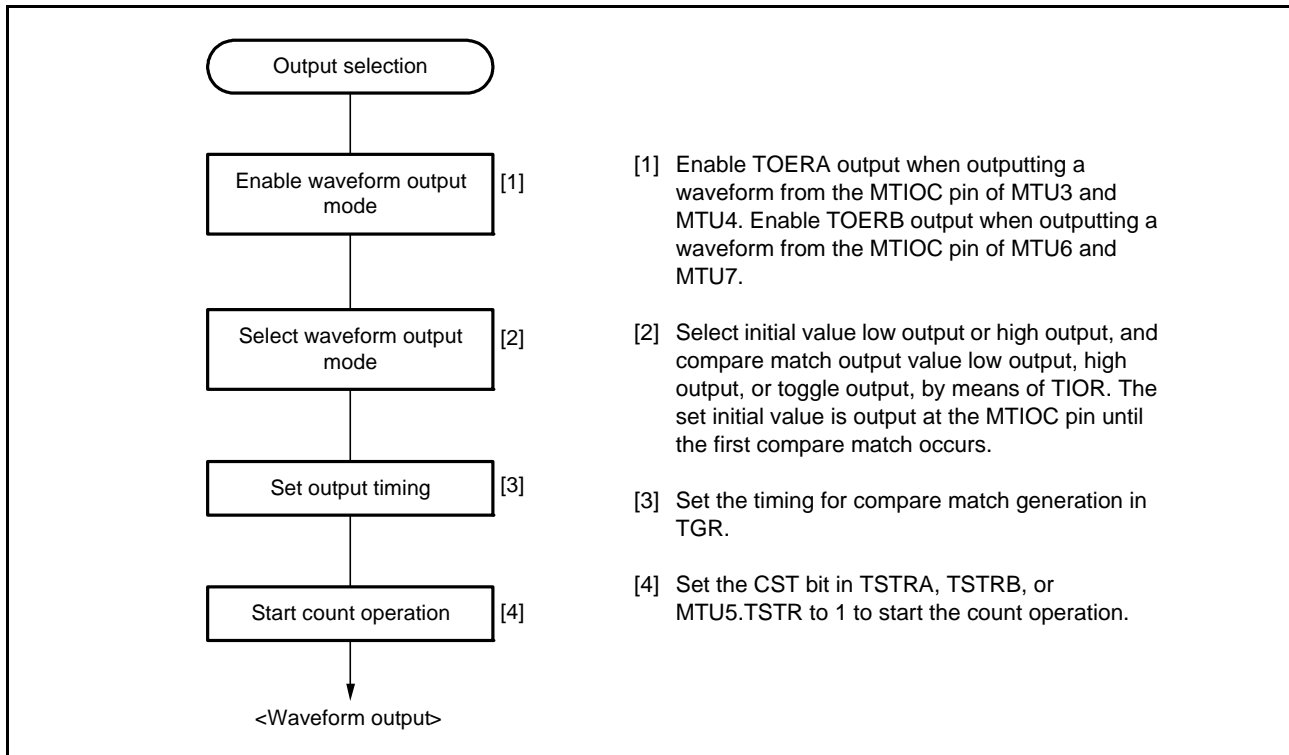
Output selection

Enable waveform output mode [1]

Select waveform output mode [2]

Set output timing [3]

Start count operation [4]

<Waveform output>

[1] Enable TOERA output when outputting a waveform from the MTIOC pin of MTU3 and MTU4. Enable TOERB output when outputting a waveform from the MTIOC pin of MTU6 and MTU7.

[2] Select initial value low output or high output, and compare match output value low output, high output, or toggle output, by means of TIOR. The set initial value is output at the MTIOC pin until the first compare match occurs.

[3] Set the timing for compare match generation in TGR.

[4] Set the CST bit in TSTRA, TSTRB, or MTU5.TSTR to 1 to start the count operation.